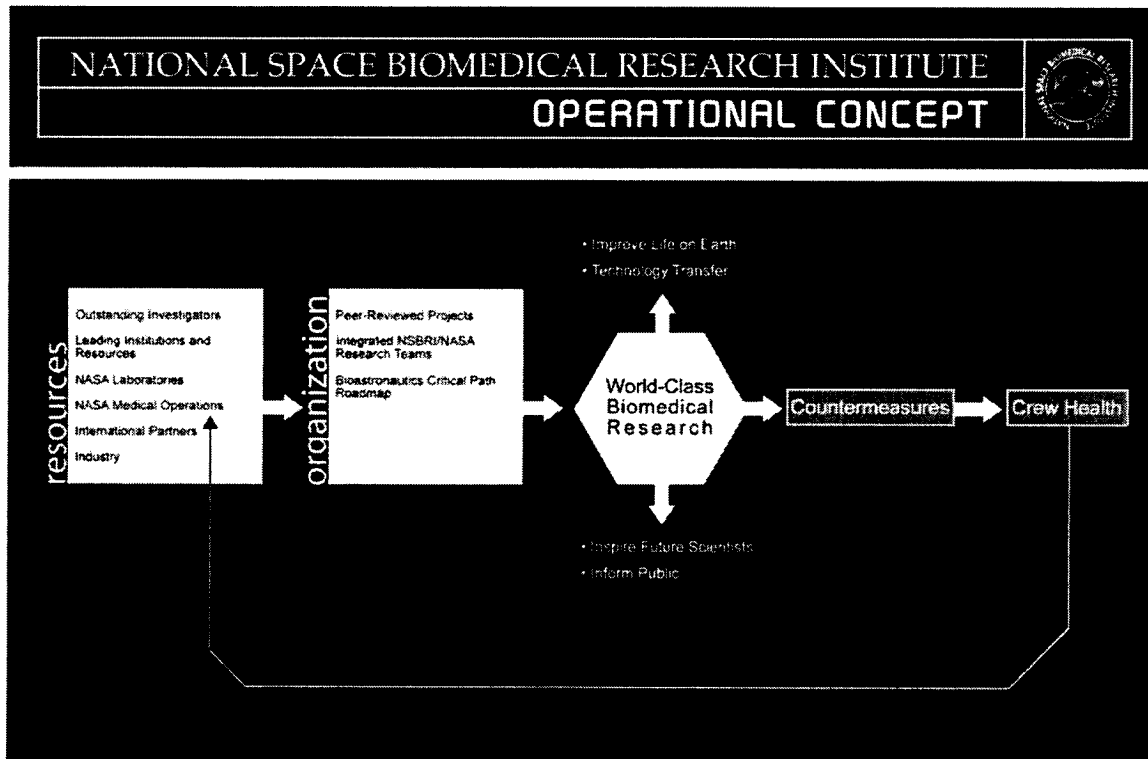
NATIONAL SPACE BIOMEDICAL RESEARCH INSTITUTE
OPERATIONAL CONCEPT

• Improve Life on Earth
• Technology Transfer

resources

Outstanding Investigators
Leading Institutions and Resources
NASA Laboratories
NASA Medical Operations
International Partners
Industry

organization

Peer-Reviewed Projects
Integrated NSBRI/NASA Research Teams
Bioastronautics Critical Path Roadmap

World-Class Biomedical Research

Countermeasures

Crew Health

• Inspire Future Scientists
• Inform Public